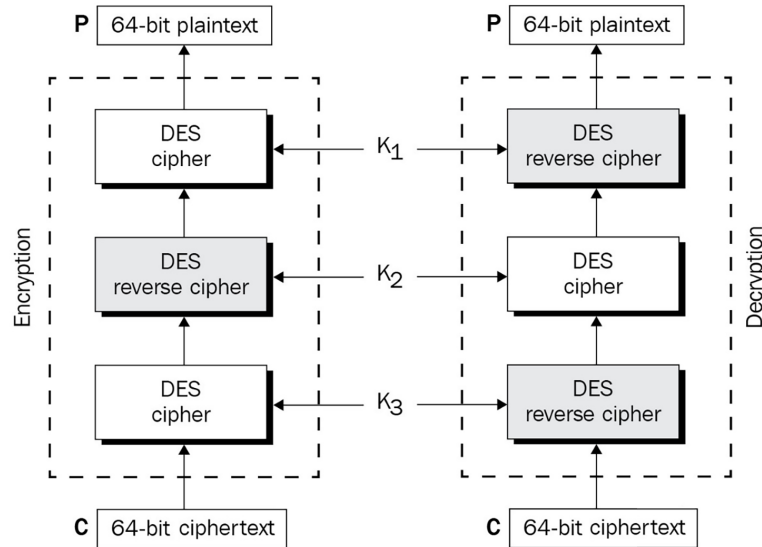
P 64-bit plaintext

P 64-bit plaintext

DES cipher

$K_1$

DES reverse cipher

Encryption

DES reverse cipher

$K_2$

DES cipher

Decryption

DES cipher

$K_3$

DES reverse cipher

C 64-bit ciphertext

C 64-bit ciphertext